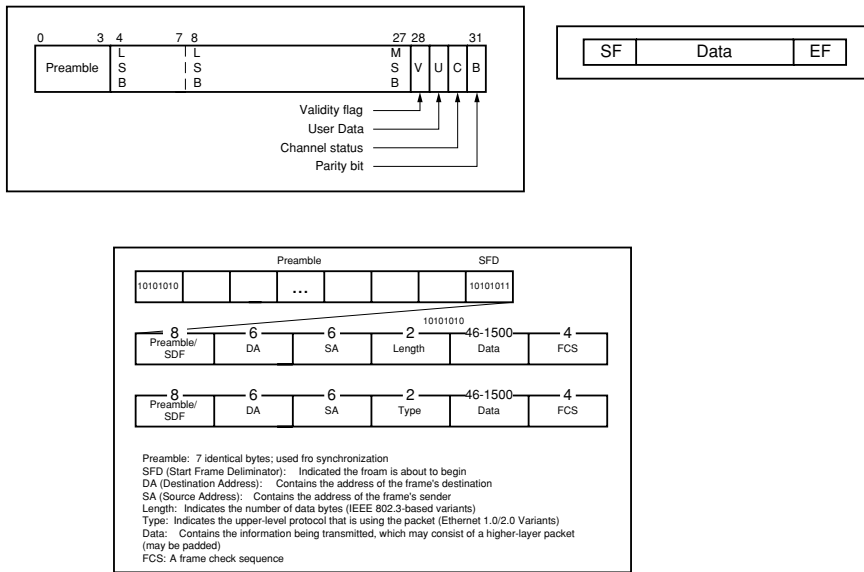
0 3 4 7 8 27 28 31

Preamble L S B L S B M S B V U C B

Validity flag
User Data
Channel status
Parity bit

| SF | Data | EF |
|---|---|---|

Preamble SFD

| 10101010 | | | ... | | | | 10101011 |
|---|---|---|---|---|---|---|---|

10101010

| 8 Preamble/ SDF | 6 DA | 6 SA | 2 Length | 46-1500 Data | 4 FCS |
|---|---|---|---|---|---|

| 8 Preamble/ SDF | 6 DA | 6 SA | 2 Type | 46-1500 Data | 4 FCS |
|---|---|---|---|---|---|

Preamble: 7 identical bytes; used fro synchronization
SFD (Start Frame Deliminator): Indicated the froam is about to begin
DA (Destination Address): Contains the address of the frame's destination
SA (Source Address): Contains the address of the frame's sender
Length: Indicates the number of data bytes (IEEE 802.3-based variants)
Type: Indicates the upper-level protocol that is using the packet (Ethernet 1.0/2.0 Variants)
Data: Contains the information being transmitted, which may consist of a higher-layer packet (may be padded)
FCS: A frame check sequence